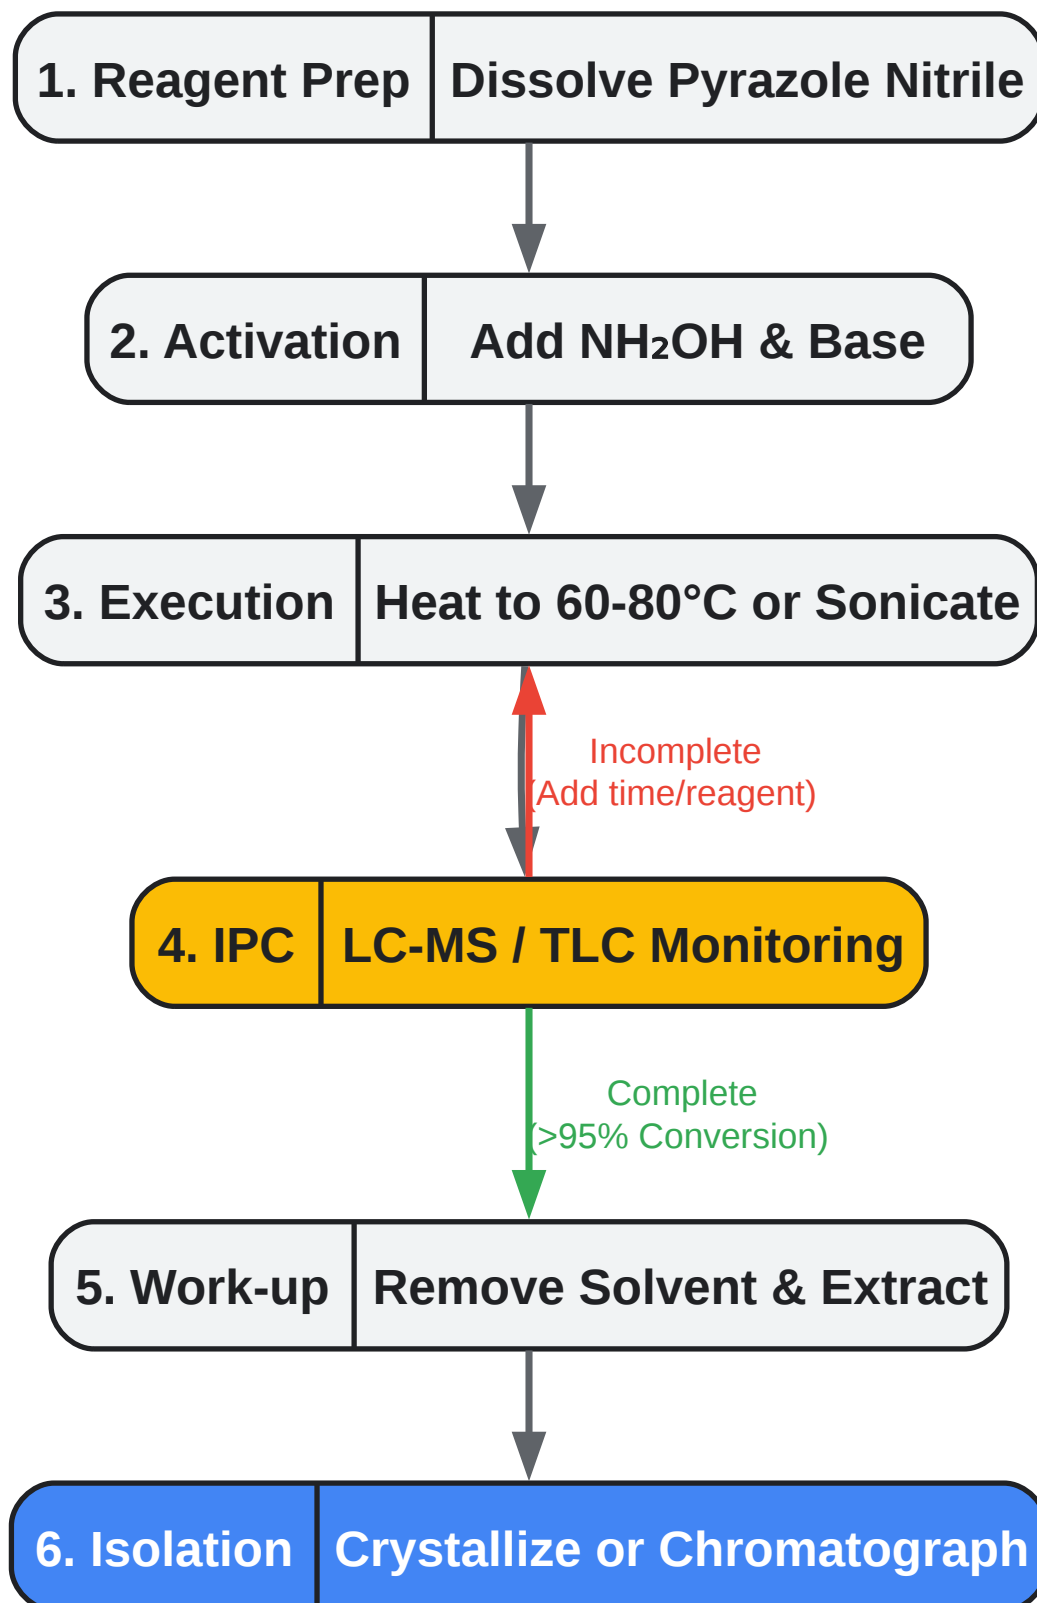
1. Reagent Prep | Dissolve Pyrazole Nitrile

2. Activation | Add $NH_2OH$ & Base

3. Execution | Heat to 60-80°C or Sonicate

Incomplete (Add time/reagent)

4. IPC | LC-MS / TLC Monitoring

Complete (>95% Conversion)

5. Work-up | Remove Solvent & Extract

6. Isolation | Crystallize or Chromatograph